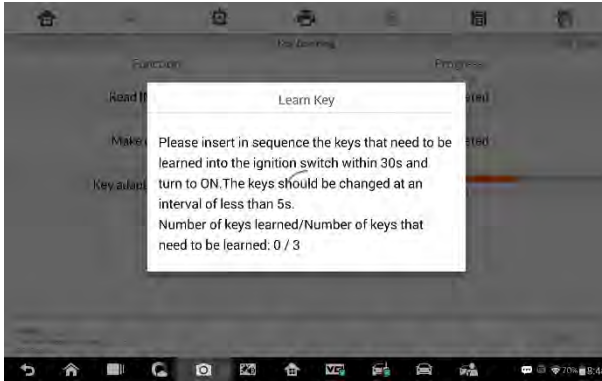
Key learning

Function

Progress

Read I

Make

Key adapt

Learn Key

Please insert in sequence the keys that need to be learned into the ignition switch within 30s and turn to ON.The keys should be changed at an interval of less than 5s.
Number of keys learned/Number of keys that need to be learned: 0 / 3

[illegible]

70% 8:4